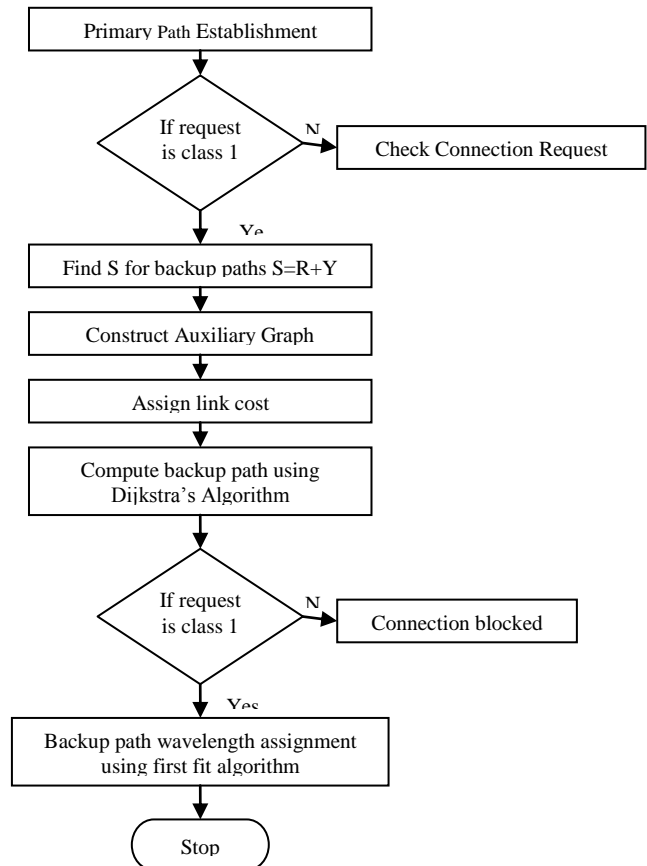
Primary Path Establishment

If request is class 1

N

Check Connection Request

Ye

Find S for backup paths S=R+Y

Construct Auxiliary Graph

Assign link cost

Compute backup path using Dijkstra's Algorithm

If request is class 1

N

Connection blocked

Yes

Backup path wavelength assignment using first fit algorithm

Stop